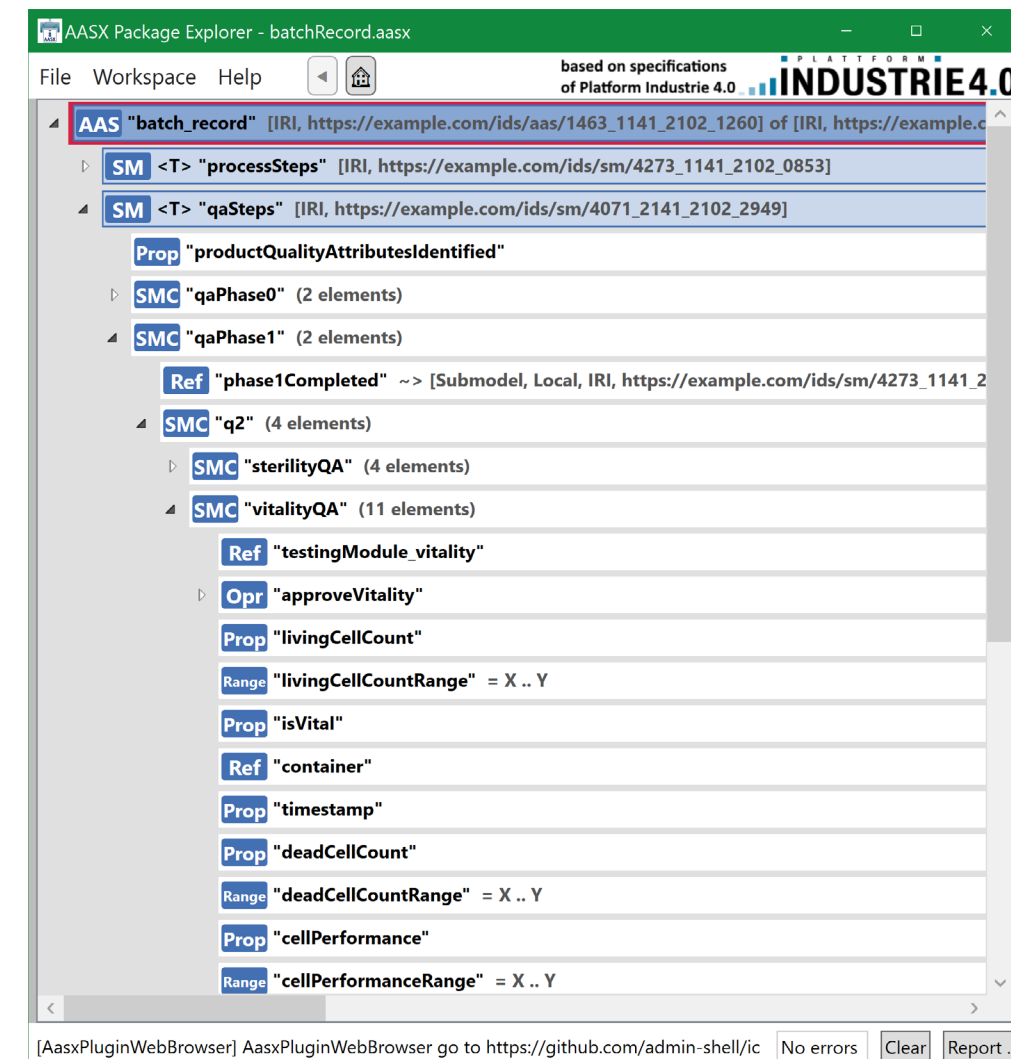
AASX Package Explorer - batchRecord.aasx

File Workspace Help

based on specifications of Platform Industrie 4.0

PLATTFORM INDUSTRIE4.0

AAS "batch_record" [IRI, https://example.com/ids/aas/1463_1141_2102_1260] of [IRI, https://example.c

SM <T> "processSteps" [IRI, https://example.com/ids/sm/4273_1141_2102_0853]

SM <T> "qaSteps" [IRI, https://example.com/ids/sm/4071_2141_2102_2949]

Prop "productQualityAttributesIdentified"

SMC "qaPhase0" (2 elements)

SMC "qaPhase1" (2 elements)

Ref "phase1Completed" ~> [Submodel, Local, IRI, https://example.com/ids/sm/4273_1141_2

SMC "q2" (4 elements)

SMC "sterilityQA" (4 elements)

SMC "vitalityQA" (11 elements)

Ref "testingModule_vitality"

Opr "approveVitality"

Prop "livingCellCount"

Range "livingCellCountRange" = X .. Y

Prop "isVital"

Ref "container"

Prop "timestamp"

Prop "deadCellCount"

Range "deadCellCountRange" = X .. Y

Prop "cellPerformance"

Range "cellPerformanceRange" = X .. Y

[AasxPluginWebBrowser] AasxPluginWebBrowser go to https://github.com/admin-shell/ic

No errors

Clear

Report